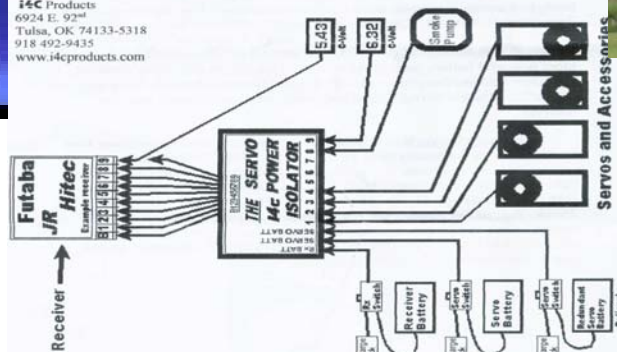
i4C Products
6924 E. 92nd
Tulsa, OK 74133-5318
918 492-9435
www.i4cproducts.com

5.43
C-Volt

6.32
C-Volt

Smoke Pump

Servos and Accessories

Futaba
JR
Hitec
Example receiver
B 1 2 3 4 5 6 7 8 9

Receiver

THE SERVO
i4c POWER
ISOLATOR
1 2 3 4 5 6 7 8 9

SERVO BATT
SERVO BATT
Rx BATT

Rx Switch
Receiver Battery

Servo Switch
Servo Battery

Servo Switch
Redundant Servo Battery